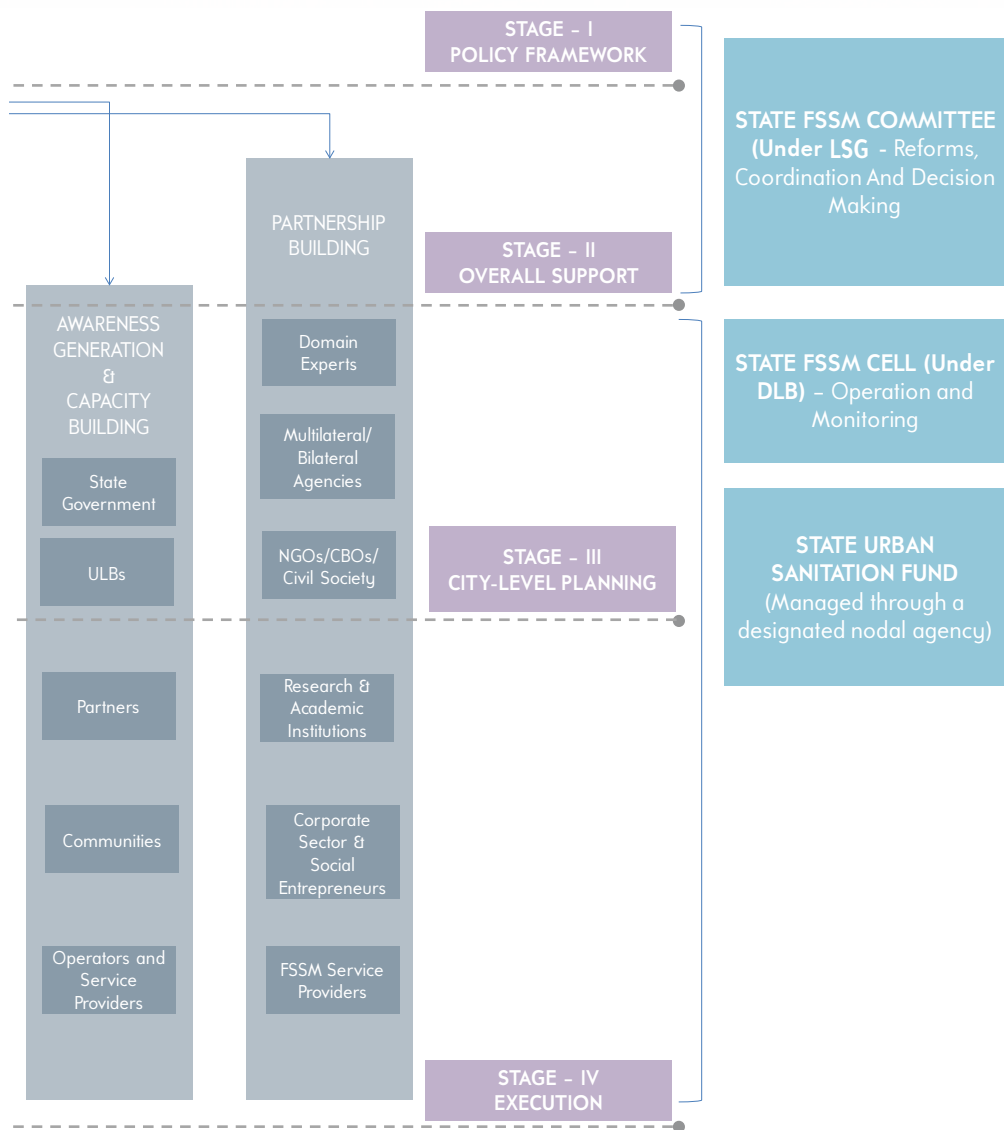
STAGE – I
POLICY FRAMEWORK

STATE FSSM COMMITTEE (Under LSG - Reforms, Coordination And Decision Making

PARTNERSHIP BUILDING

STAGE – II
OVERALL SUPPORT

AWARENESS GENERATION & CAPACITY BUILDING

Domain Experts

STATE FSSM CELL (Under DLB) – Operation and Monitoring

State Government

Multilateral/ Bilateral Agencies

ULBs

NGOs/CBOs/ Civil Society

STAGE – III
CITY-LEVEL PLANNING

STATE URBAN SANITATION FUND
(Managed through a designated nodal agency)

Partners

Research & Academic Institutions

Communities

Corporate Sector & Social Entrepreneurs

Operators and Service Providers

FSSM Service Providers

STAGE – IV
EXECUTION